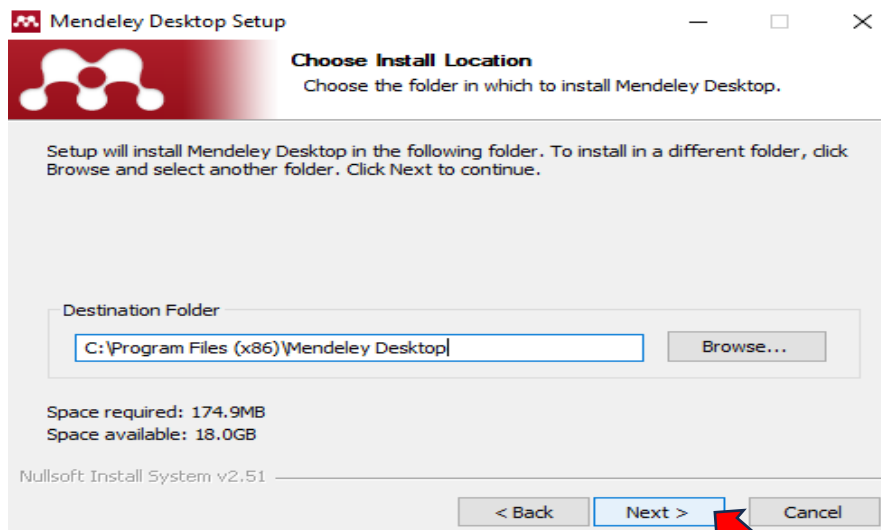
Mendeley Desktop Setup

Choose Install Location
Choose the folder in which to install Mendeley Desktop.

Setup will install Mendeley Desktop in the following folder. To install in a different folder, click Browse and select another folder. Click Next to continue.

Destination Folder

C:\Program Files (x86)\Mendeley Desktop

Browse...

Space required: 174.9MB
Space available: 18.0GB

Nullsoft Install System v2.51

< Back

Next >

Cancel